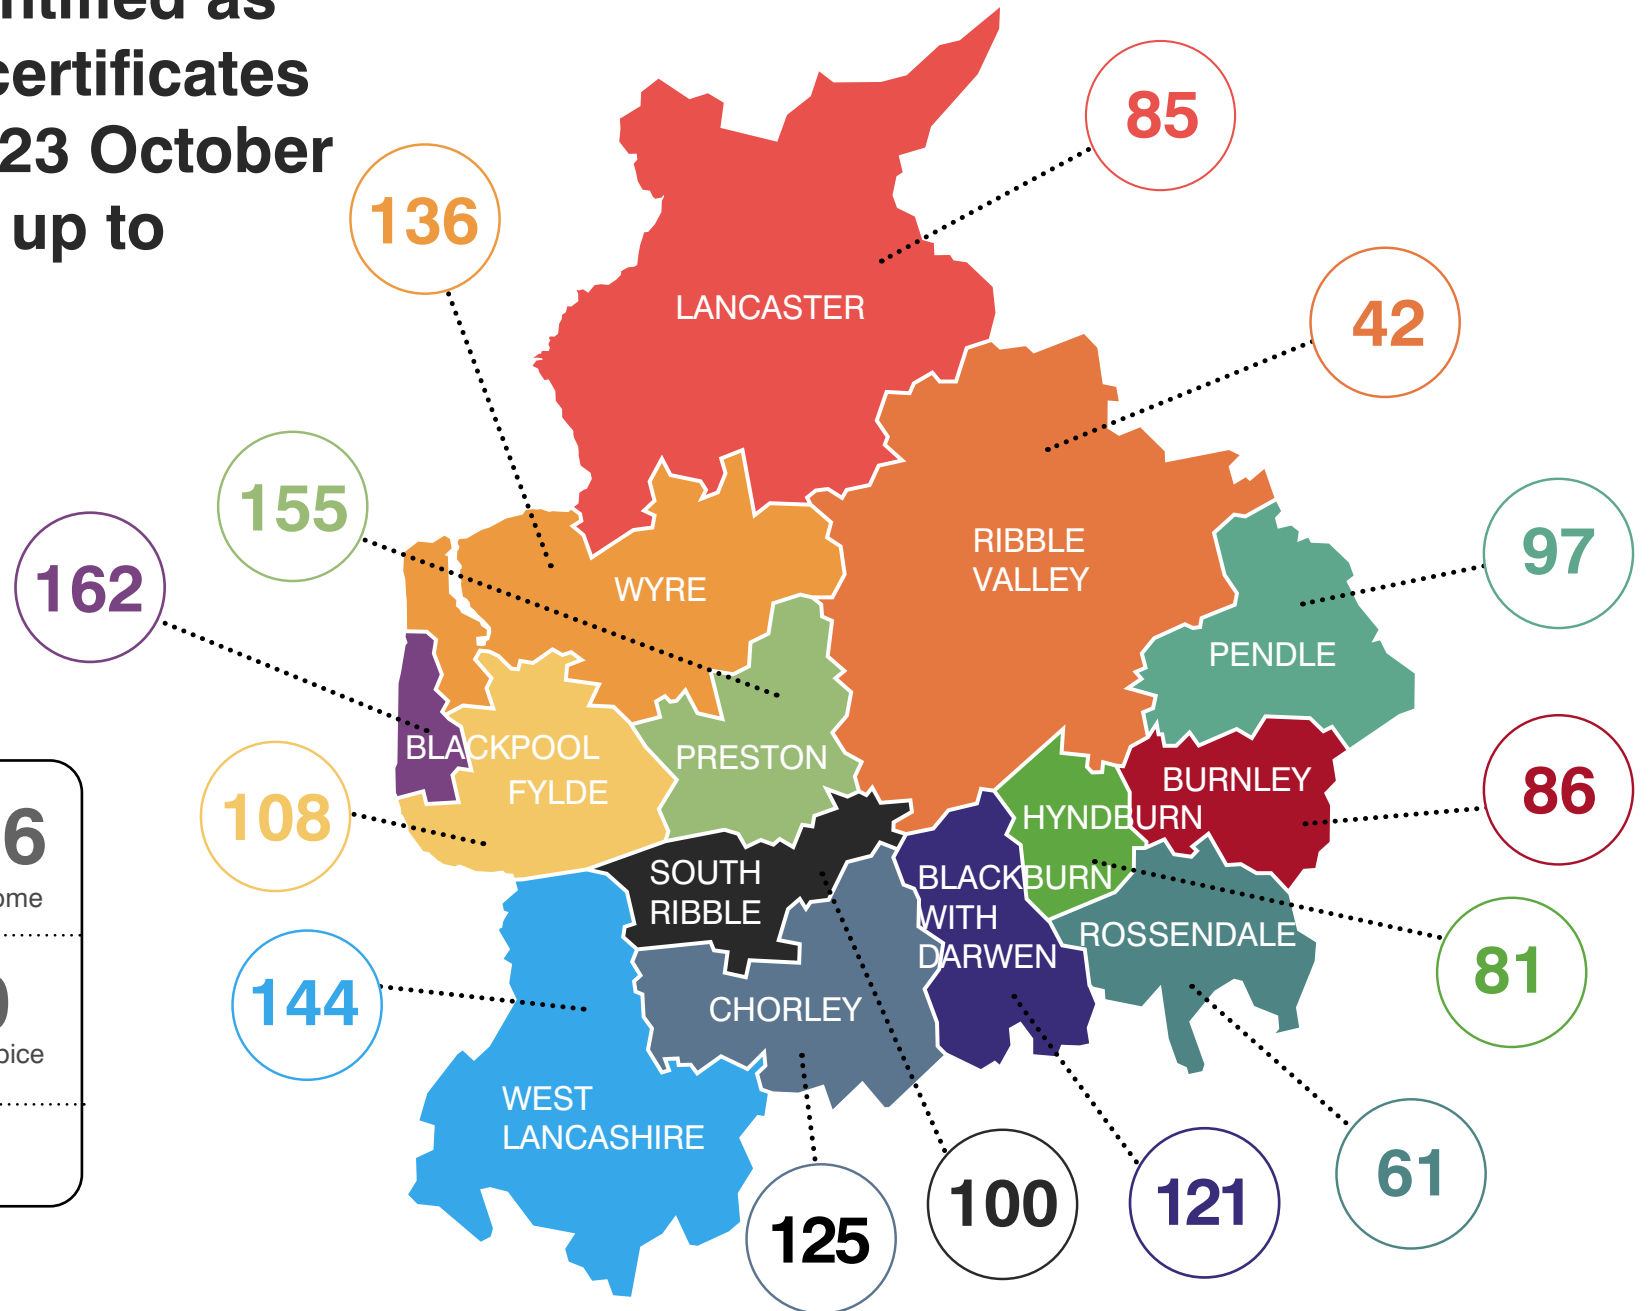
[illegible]ntified as
certificates
23 October
up to

85
136
LANCASTER
42
155
RIBBLE VALLEY
97
162
WYRE
PENDLE
BLACKPOOL
PRESTON
FYLDE
BURNLEY
86
108
HYNDBURN
SOUTH RIBBLE
BLACKBURN WITH DARWEN
ROSSENDALE
81
144
CHORLEY
WEST LANCASHIRE
61
100
121
125

6
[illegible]ome
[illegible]
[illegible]oice